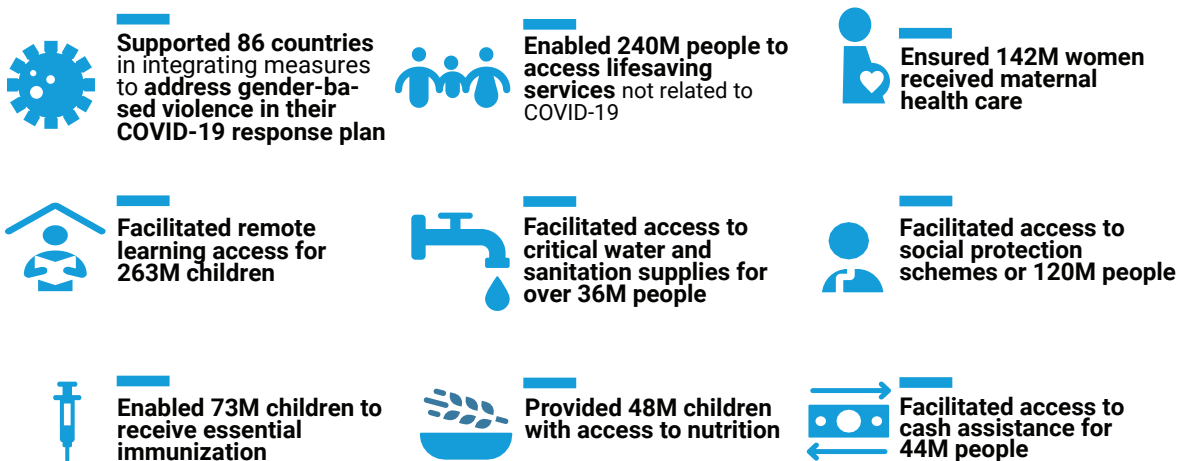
Supported 86 countries in integrating measures to address gender-based violence in their COVID-19 response plan

Enabled 240M people to access lifesaving services not related to COVID-19

Ensured 142M women received maternal health care

Facilitated remote learning access for 263M children

Facilitated access to critical water and sanitation supplies for over 36M people

Facilitated access to social protection schemes or 120M people

Enabled 73M children to receive essential immunization

Provided 48M children with access to nutrition

Facilitated access to cash assistance for 44M people